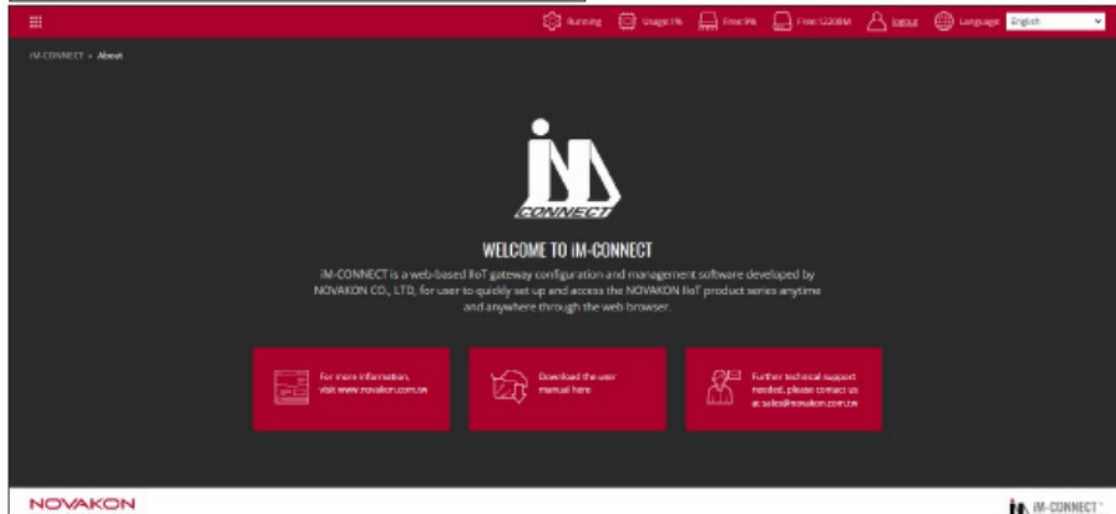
Running Usage:1% Free:9% Free:1220M Logout Language English

iM-CONNECT > About

iM CONNECT

WELCOME TO iM-CONNECT

iM-CONNECT is a web-based IIoT gateway configuration and management software developed by NOVAKON CO., LTD, for user to quickly set up and access the NOVAKON IIoT product series anytime and anywhere through the web browser.

For more information, visit www.novakon.com.tw

Download the user manual here

Further technical support needed, please contact us at sales@novakon.com.tw

NOVAKON

iM-CONNECT